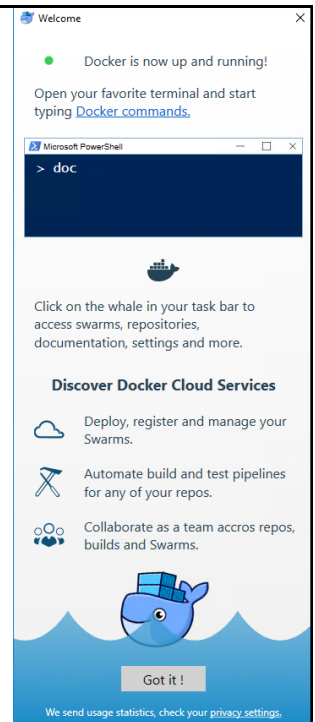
Welcome

Docker is now up and running!

Open your favorite terminal and start typing Docker commands.

Microsoft PowerShell

> doc

Click on the whale in your task bar to access swarms, repositories, documentation, settings and more.

Discover Docker Cloud Services

Deploy, register and manage your Swarms.

Automate build and test pipelines for any of your repos.

Collaborate as a team accros repos, builds and Swarms.

Got it !

We send usage statistics, check your privacy settings.